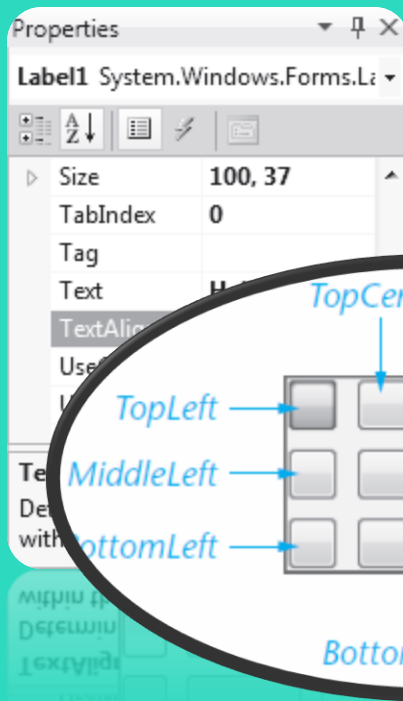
Properties

Label1 System.Windows.Forms.La

| | |
|---|---|
| Size | 100, 37 |
| TabIndex | 0 |
| Tag | |
| Text | H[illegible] |
| TextAlig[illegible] | |
| Use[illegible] | |
| U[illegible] | |

Te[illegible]
De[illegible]
with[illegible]

TopCen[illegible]
TopLeft
MiddleLeft
BottomLeft
Botto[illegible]